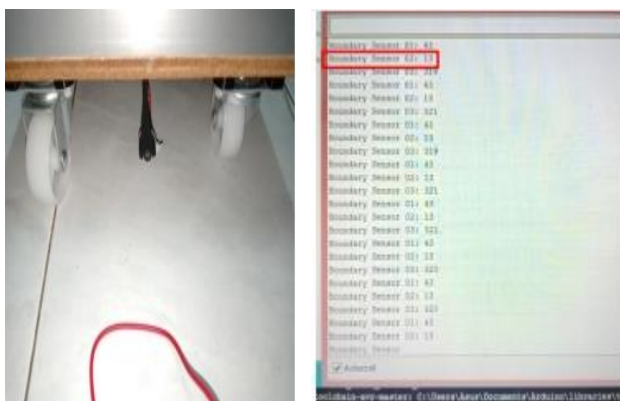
Boundary Sensor S1: 41
Boundary Sensor S2: 13
Boundary Sensor S3: 319
Boundary Sensor S1: 41
Boundary Sensor S2: 13
Boundary Sensor S3: 321
Boundary Sensor S1: 41
Boundary Sensor S2: 13
Boundary Sensor S3: 319
Boundary Sensor S1: 43
Boundary Sensor S2: 13
Boundary Sensor S3: 321
Boundary Sensor S1: 43
Boundary Sensor S2: 13
Boundary Sensor S3: 321
Boundary Sensor S1: 42
Boundary Sensor S2: 13
Boundary Sensor S3: 320
Boundary Sensor S1: 42
Boundary Sensor S2: 13
Boundary Sensor S3: 320
Boundary Sensor S1: 41
Boundary Sensor S2: 13
Boundary Sensor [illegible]

Autoscroll

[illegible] C:\Users\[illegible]\Documents\Arduino\libraries\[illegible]